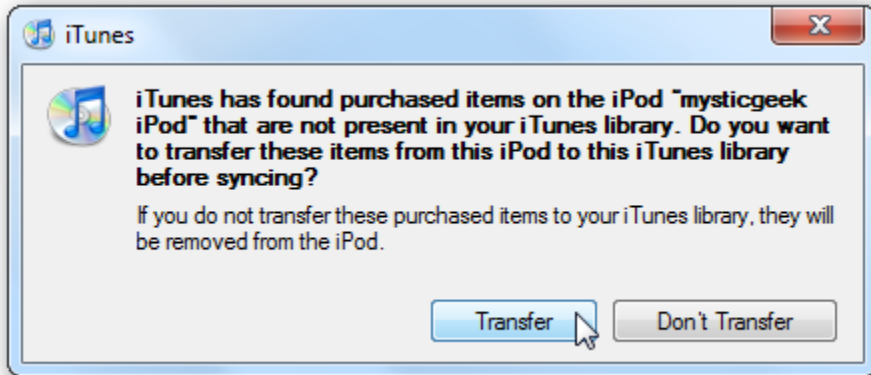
iTunes

X

iTunes has found purchased items on the iPod "mysticgeek iPod" that are not present in your iTunes library. Do you want to transfer these items from this iPod to this iTunes library before syncing?

If you do not transfer these purchased items to your iTunes library, they will be removed from the iPod.

Transfer

Don't Transfer